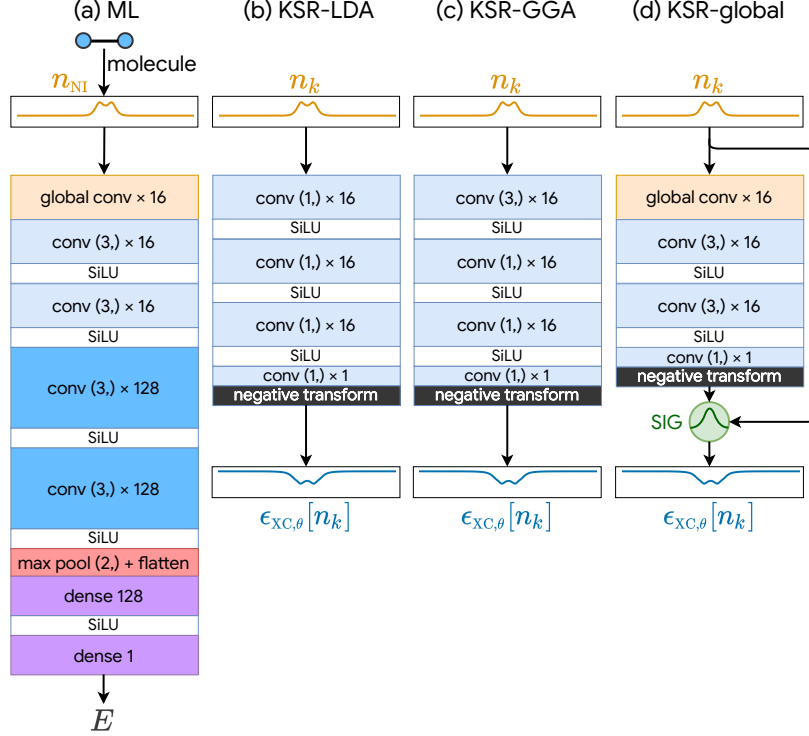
(a) ML

molecule

$n_{\mathrm{NI}}$

global conv × 16

conv (3,) × 16

SiLU

conv (3,) × 16

SiLU

conv (3,) × 128

SiLU

conv (3,) × 128

SiLU

max pool (2,) + flatten

dense 128

SiLU

dense 1

$E$

(b) KSR-LDA

$n_k$

conv (1,) × 16

SiLU

conv (1,) × 16

SiLU

conv (1,) × 16

SiLU

conv (1,) × 1

negative transform

$\epsilon_{\mathrm{XC},\theta}[n_k]$

(c) KSR-GGA

$n_k$

conv (3,) × 16

SiLU

conv (1,) × 16

SiLU

conv (1,) × 16

SiLU

conv (1,) × 1

negative transform

$\epsilon_{\mathrm{XC},\theta}[n_k]$

(d) KSR-global

$n_k$

global conv × 16

conv (3,) × 16

SiLU

conv (3,) × 16

SiLU

conv (1,) × 1

negative transform

SIG

$\epsilon_{\mathrm{XC},\theta}[n_k]$